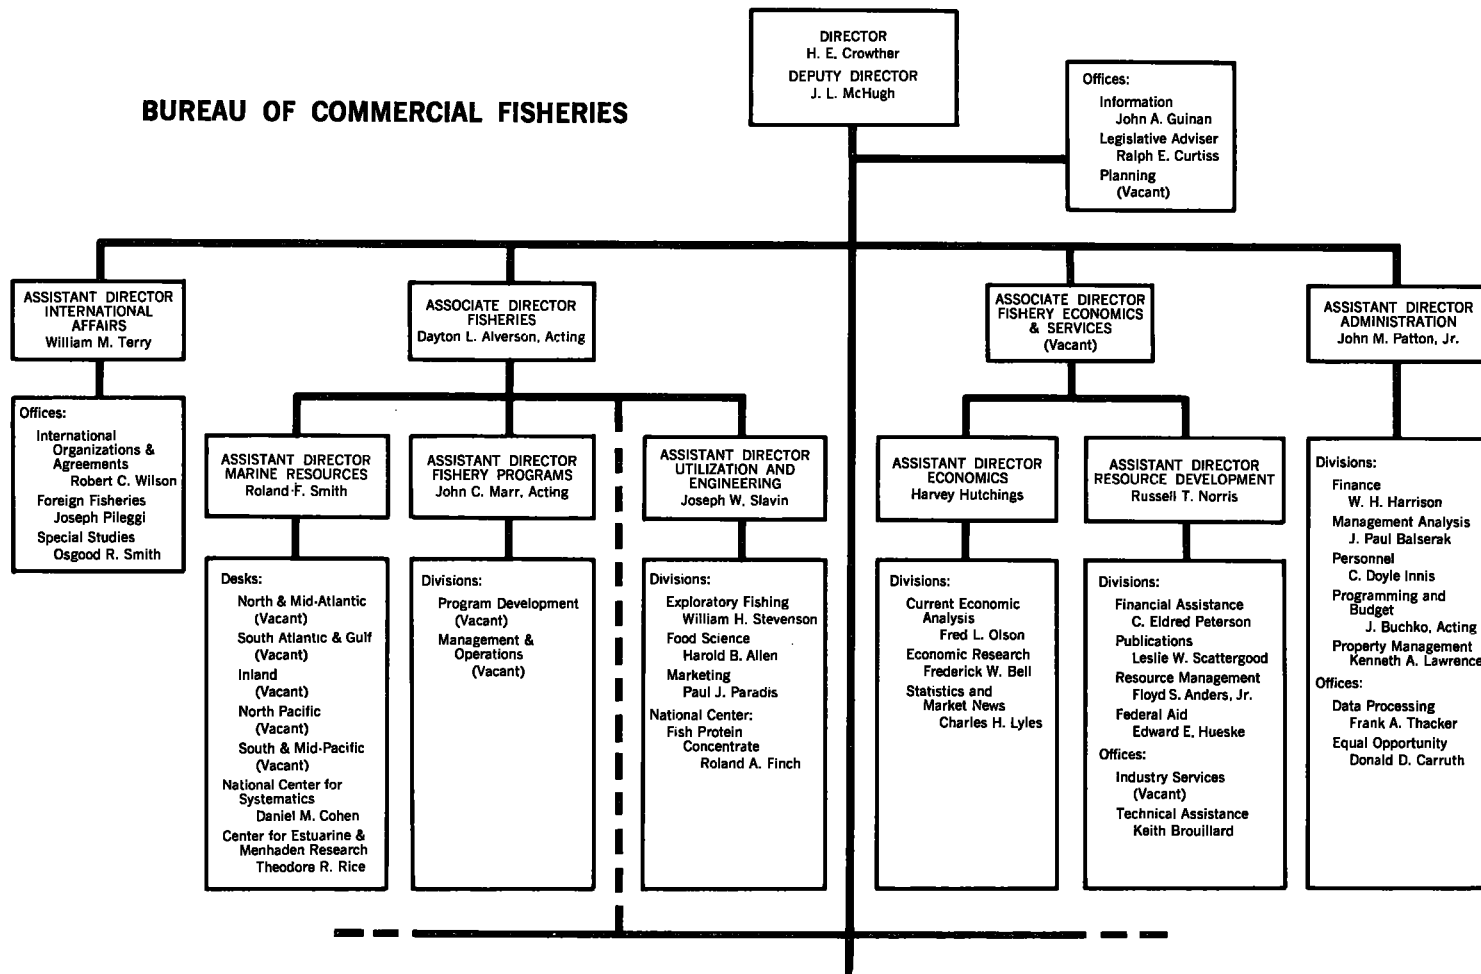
BUREAU OF COMMERCIAL FISHERIES

DIRECTOR
H. E. Crowther
DEPUTY DIRECTOR
J. L. McHugh

Offices:
Information
John A. Guinan
Legislative Adviser
Ralph E. Curtiss
Planning
(Vacant)

ASSISTANT DIRECTOR
INTERNATIONAL AFFAIRS
William M. Terry

Offices:
International Organizations & Agreements
Robert C. Wilson
Foreign Fisheries
Joseph Pileggi
Special Studies
Osgood R. Smith

ASSOCIATE DIRECTOR
FISHERIES
Dayton L. Alverson, Acting

ASSISTANT DIRECTOR
MARINE RESOURCES
Roland F. Smith

Desks:
North & Mid-Atlantic
(Vacant)
South Atlantic & Gulf
(Vacant)
Inland
(Vacant)
North Pacific
(Vacant)
South & Mid-Pacific
(Vacant)
National Center for Systematics
Daniel M. Cohen
Center for Estuarine & Menhaden Research
Theodore R. Rice

ASSISTANT DIRECTOR
FISHERY PROGRAMS
John C. Marr, Acting

Divisions:
Program Development
(Vacant)
Management & Operations
(Vacant)

ASSISTANT DIRECTOR
UTILIZATION AND ENGINEERING
Joseph W. Slavin

Divisions:
Exploratory Fishing
William H. Stevenson
Food Science
Harold B. Allen
Marketing
Paul J. Paradis
National Center:
Fish Protein Concentrate
Roland A. Finch

ASSOCIATE DIRECTOR
FISHERY ECONOMICS & SERVICES
(Vacant)

ASSISTANT DIRECTOR
ECONOMICS
Harvey Hutchings

Divisions:
Current Economic Analysis
Fred L. Olson
Economic Research
Frederick W. Bell
Statistics and Market News
Charles H. Lyles

ASSISTANT DIRECTOR
RESOURCE DEVELOPMENT
Russell T. Norris

Divisions:
Financial Assistance
C. Eldred Peterson
Publications
Leslie W. Scattergood
Resource Management
Floyd S. Anders, Jr.
Federal Aid
Edward E. Hueske
Offices:
Industry Services
(Vacant)
Technical Assistance
Keith Brouillard

ASSISTANT DIRECTOR
ADMINISTRATION
John M. Patton, Jr.

Divisions:
Finance
W. H. Harrison
Management Analysis
J. Paul Balserak
Personnel
C. Doyle Innis
Programming and Budget
J. Buchko, Acting
Property Management
Kenneth A. Lawrence
Offices:
Data Processing
Frank A. Thacker
Equal Opportunity
Donald D. Carruth